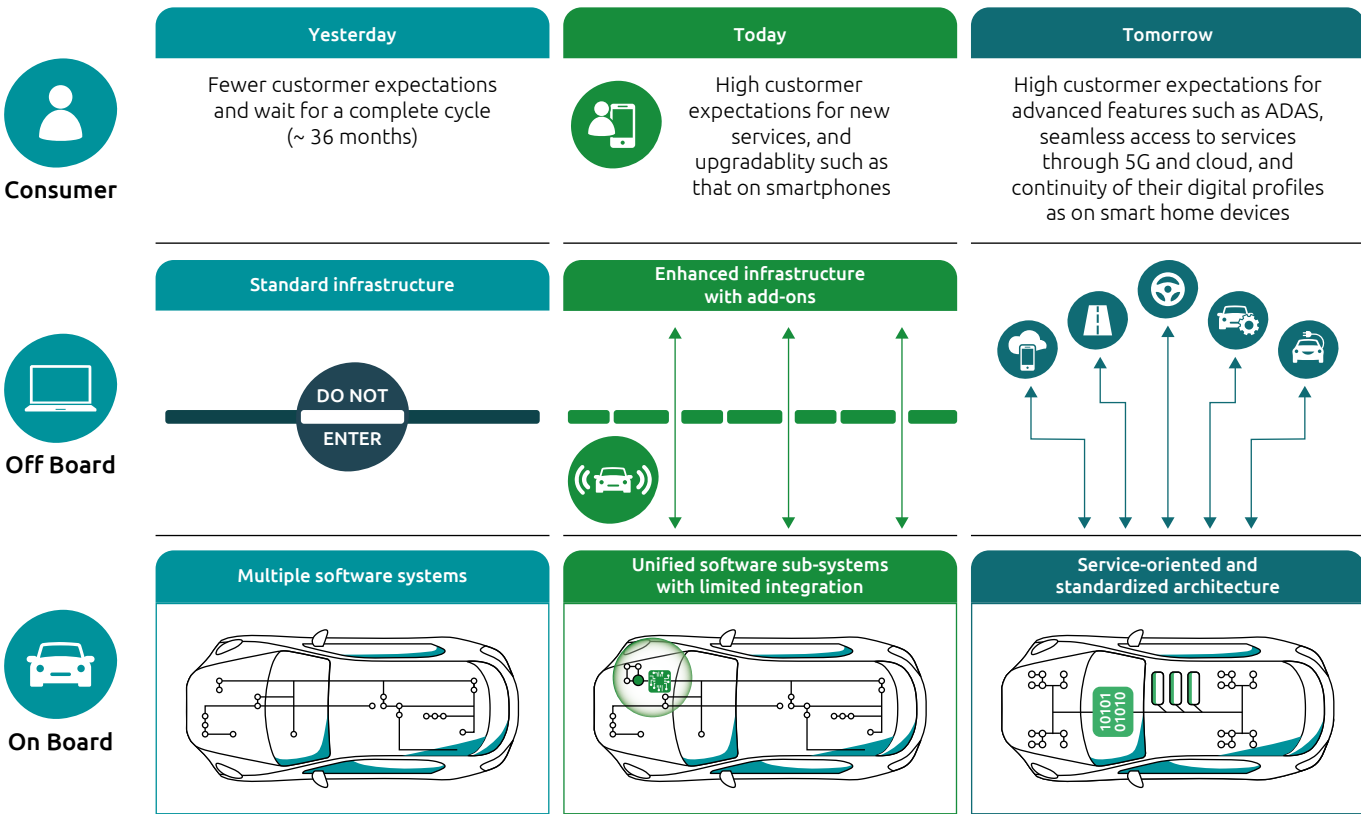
Yesterday

Today

Tomorrow

Consumer

Fewer custormer expectations and wait for a complete cycle (~ 36 months)

High custormer expectations for new services, and upgradablity such as that on smartphones

High custormer expectations for advanced features such as ADAS, seamless access to services through 5G and cloud, and continuity of their digital profiles as on smart home devices

Off Board

Standard infrastructure

DO NOT ENTER

Enhanced infrastructure with add-ons

On Board

Multiple software systems

Unified software sub-systems with limited integration

Service-oriented and standardized architecture

10101 01010